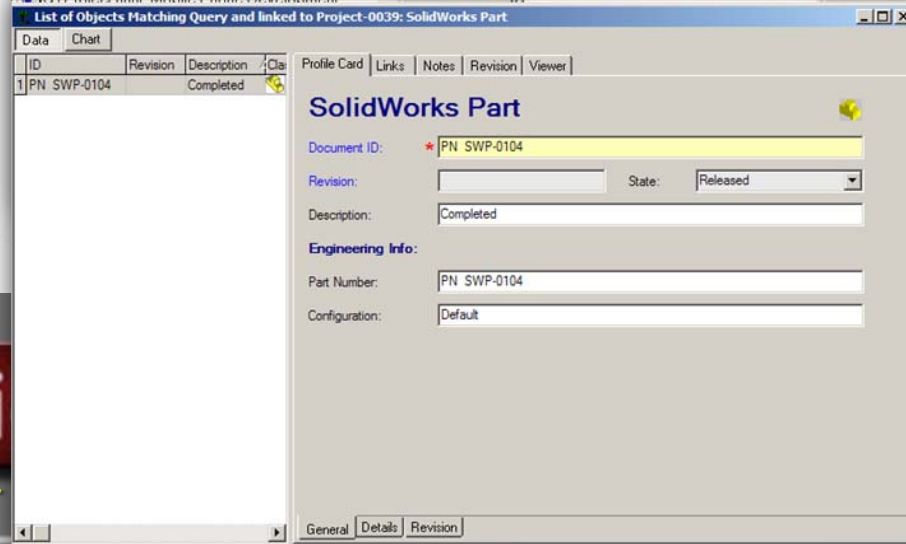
List of Objects Matching Query and linked to Project-0039: SolidWorks Part

Data | Chart

| | ID | Revision | Description | Cla |
|---|---|---|---|---|
| 1 | PN SWP-0104 | | Completed | |

Profile Card | Links | Notes | Revision | Viewer

SolidWorks Part

Document ID: * PN SWP-0104

Revision:

State: Released

Description: Completed

Engineering Info:

Part Number: PN SWP-0104

Configuration: Default

General | Details | Revision